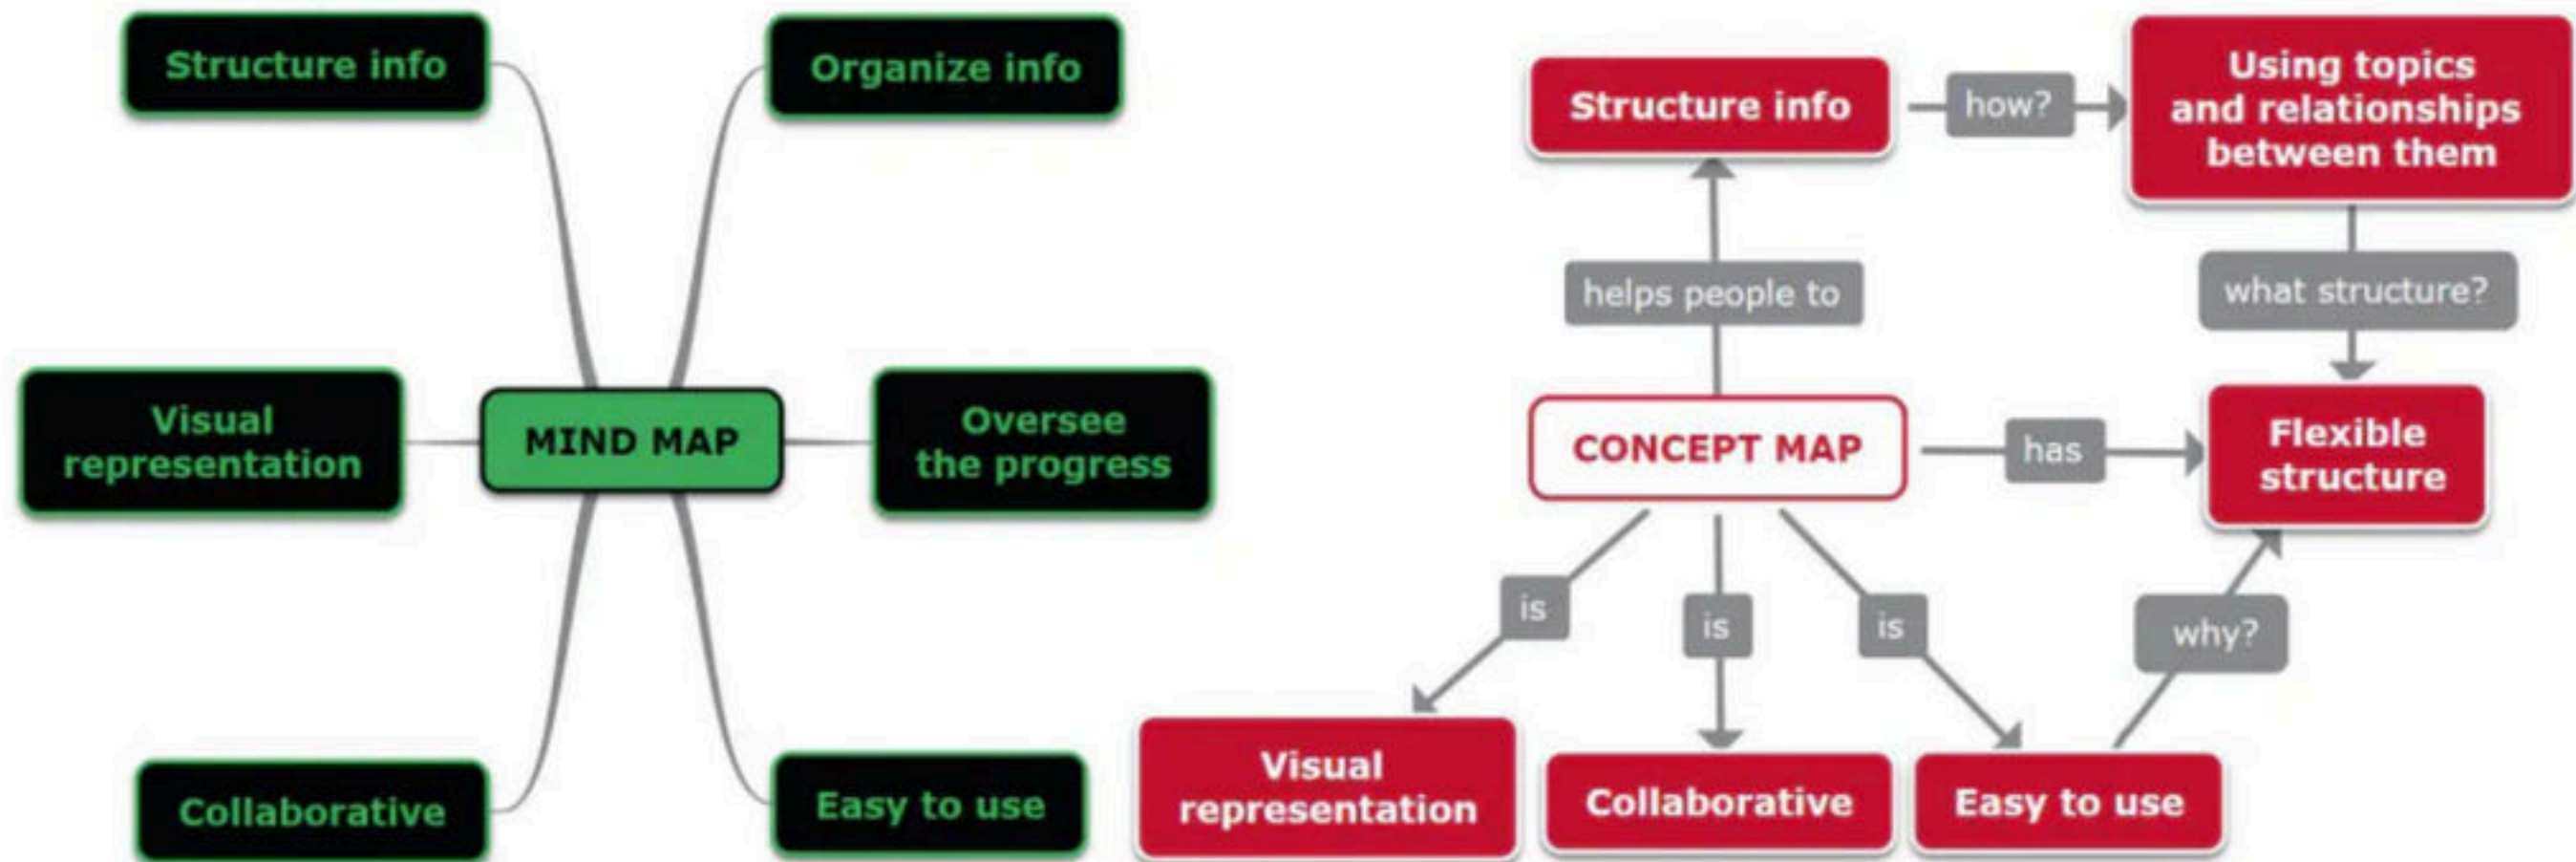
Structure info

Organize info

Visual representation

MIND MAP

Oversee the progress

Collaborative

Easy to use

Structure info

how?

Using topics and relationships between them

helps people to

what structure?

CONCEPT MAP

has

Flexible structure

is

is

is

why?

Visual representation

Collaborative

Easy to use